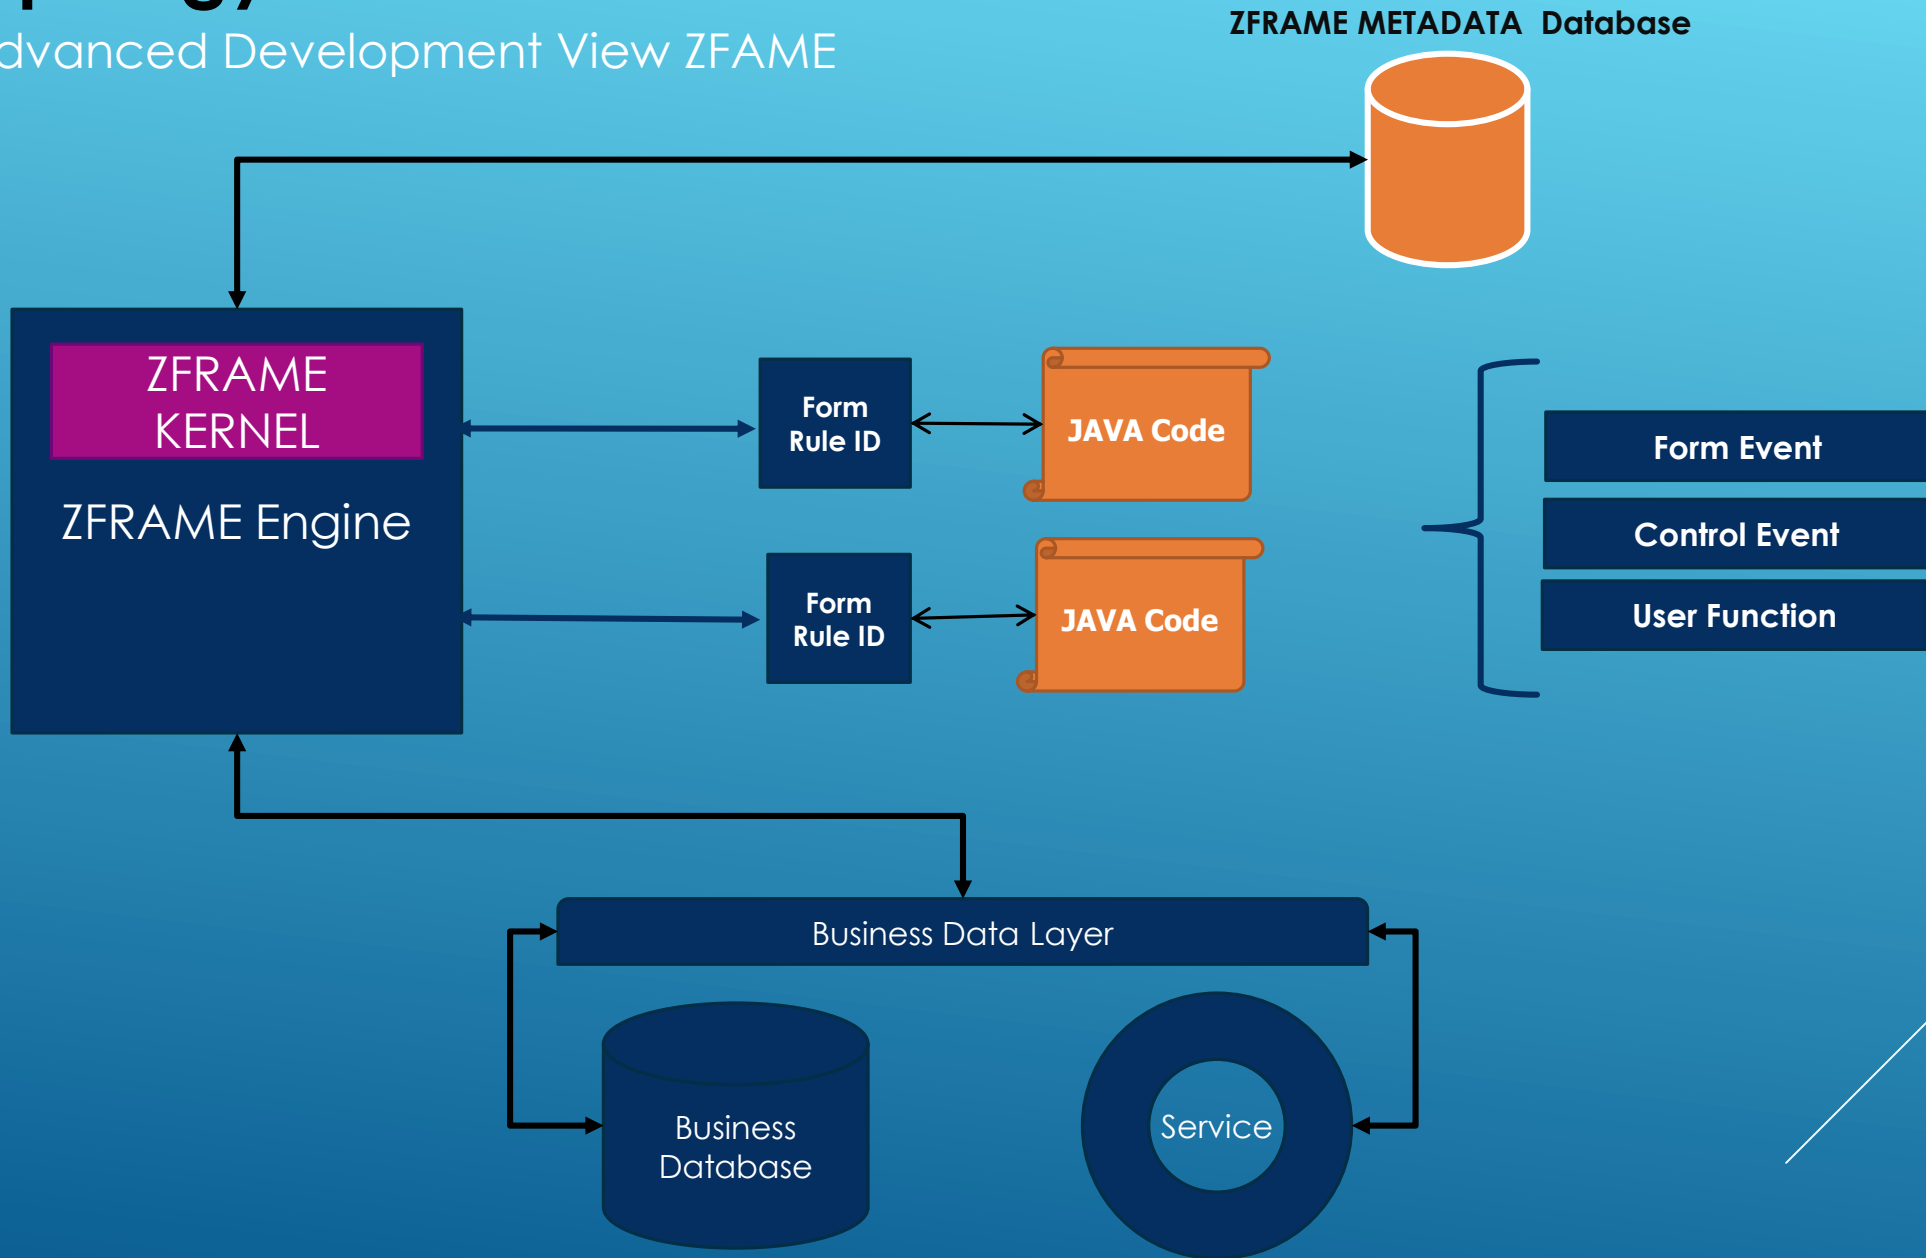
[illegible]
dvanced Development View ZFAME

ZFRAME METADATA Database

ZFRAME KERNEL

ZFRAME Engine

Form Rule ID

JAVA Code

Form Rule ID

JAVA Code

Form Event

Control Event

User Function

Business Data Layer

Business Database

Service